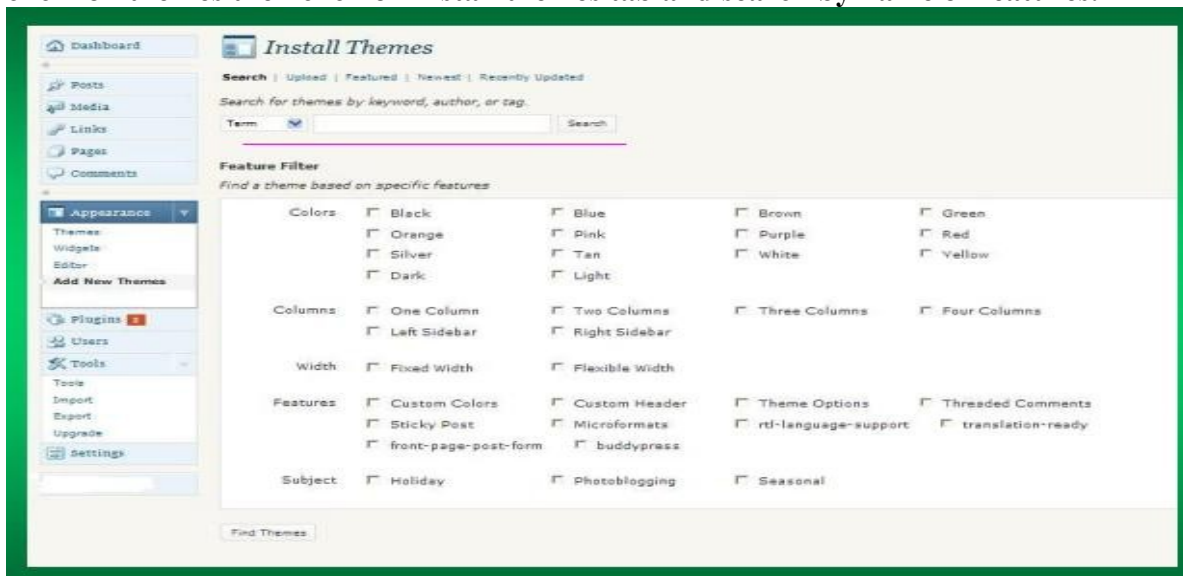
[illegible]

Dashboard
Posts
Media
Links
Pages
Comments
Appearance
Themes
Widgets
Editor
Add New Themes
Plugins
Users
Tools
Tools
Import
Export
Upgrade
Settings

Install Themes

Search | Upload | Featured | Newest | Recently Updated

Search for themes by keyword, author, or tag.

Term Search

Feature Filter

Find a theme based on specific features

Colors: Black, Blue, Brown, Green, Orange, Pink, Purple, Red, Silver, Tan, White, Yellow, Dark, Light

Columns: One Column, Two Columns, Three Columns, Four Columns, Left Sidebar, Right Sidebar

Width: Fixed Width, Flexible Width

Features: Custom Colors, Custom Header, Theme Options, Threaded Comments, Sticky Post, Microformats, rtl-language-support, translation-ready, front-page-post-form, buddypress

Subject: Holiday, Photoblogging, Seasonal

Find Themes